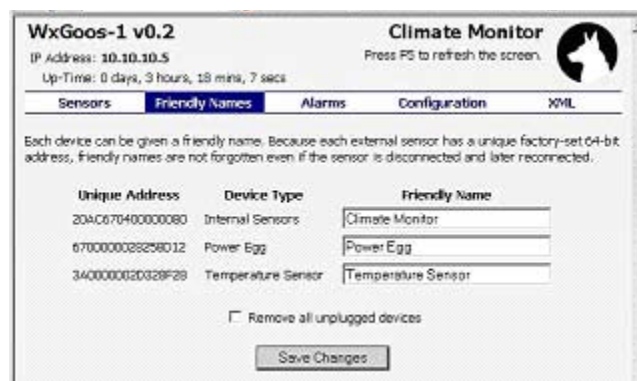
WxGoos-1 v0.2
IP Address: 10.10.10.5
Up-Time: 0 days, 3 hours, 18 mins, 7 secs

Climate Monitor
Press F5 to refresh the screen.

Sensors | Friendly Names | Alarms | Configuration | XML

Each device can be given a friendly name. Because each external sensor has a unique factory-set 64-bit address, friendly names are not forgotten even if the sensor is disconnected and later reconnected.

| Unique Address | Device Type | Friendly Name |
|---|---|---|
| 20AC670400000080 | Internal Sensors | Climate Monitor |
| 6700000028258D12 | Power Egg | Power Egg |
| 340000002D328F28 | Temperature Sensor | Temperature Sensor |

Remove all unplugged devices

Save Changes